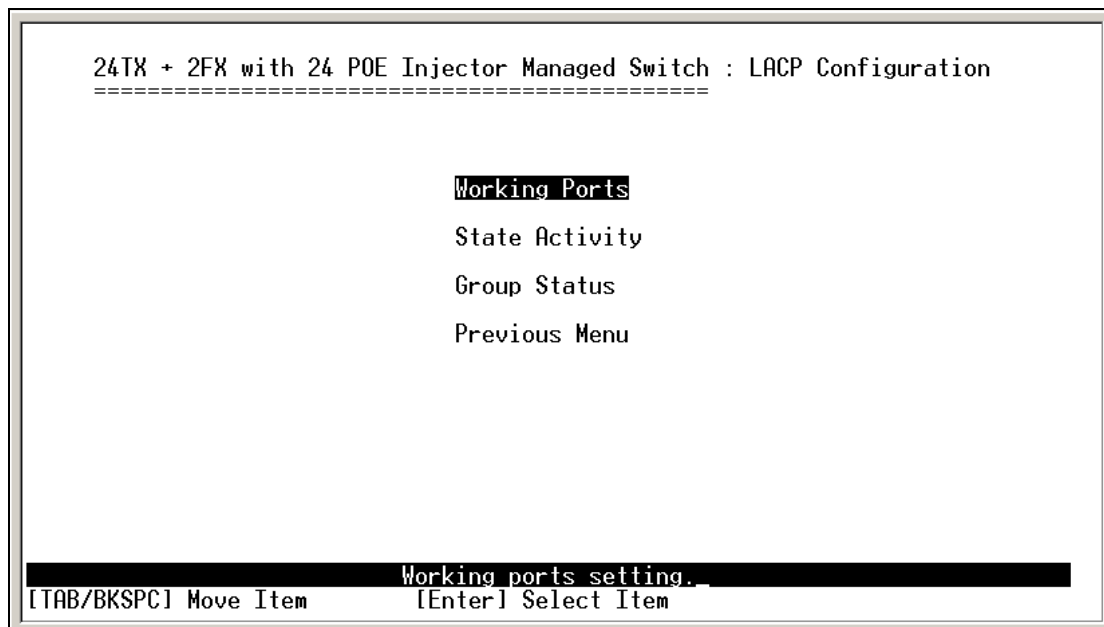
24TX + 2FX with 24 POE Injector Managed Switch : LACP Configuration
==============================================

Working Ports

State Activity

Group Status

Previous Menu

Working ports setting._

[TAB/BKSPC] Move Item [Enter] Select Item